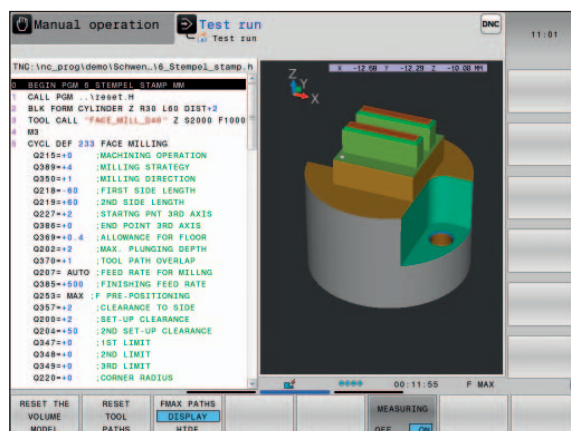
Manual operation

Test run
Test run

DNC

11:01

TNC:\nc_prog\demo\Schwen…\6_Stempel_stamp.h

0 BEGIN PGM 6_STEMPEL STAMP MM
1 CALL PGM ..\zeset.H
2 BLK FORM CYLINDER Z R30 L60 DIST+2
3 TOOL CALL "FACE_MILL_D40" Z S2000 F1000
4 M3
5 CYCL DEF 233 FACE MILLING
Q215=+0 ;MACHINING OPERATION
Q389=+4 ;MILLING STRATEGY
Q350=+1 ;MILLING DIRECTION
Q218=-60 ;FIRST SIDE LENGTH
Q219=+60 ;2ND SIDE LENGTH
Q227=+2 ;STARTING PNT 3RD AXIS
Q386=+0 ;END POINT 3RD AXIS
Q369=+0.4 ;ALLOWANCE FOR FLOOR
Q202=+2 ;MAX. PLUNGING DEPTH
Q370=+1 ;TOOL PATH OVERLAP
Q207= AUTO ;FEED RATE FOR MILLNG
Q385=+500 ;FINISHING FEED RATE
Q253= MAX ;F PRE-POSITIONING
Q357=+2 ;CLEARANCE TO SIDE
Q200=+2 ;SET-UP CLEARANCE
Q204=+50 ;2ND SET-UP CLEARANCE
Q347=+0 ;1ST LIMIT
Q348=+0 ;2ND LIMIT
Q349=+0 ;3RD LIMIT
Q220=+0 ;CORNER RADIUS

X -12.68 Y -12.29 Z -10.00 MM

Z
Y
X

00:11:55 F MAX

RESET THE VOLUME MODEL

RESET TOOL PATHS

FMAX PATHS DISPLAY HIDE

MEASURING OFF ON